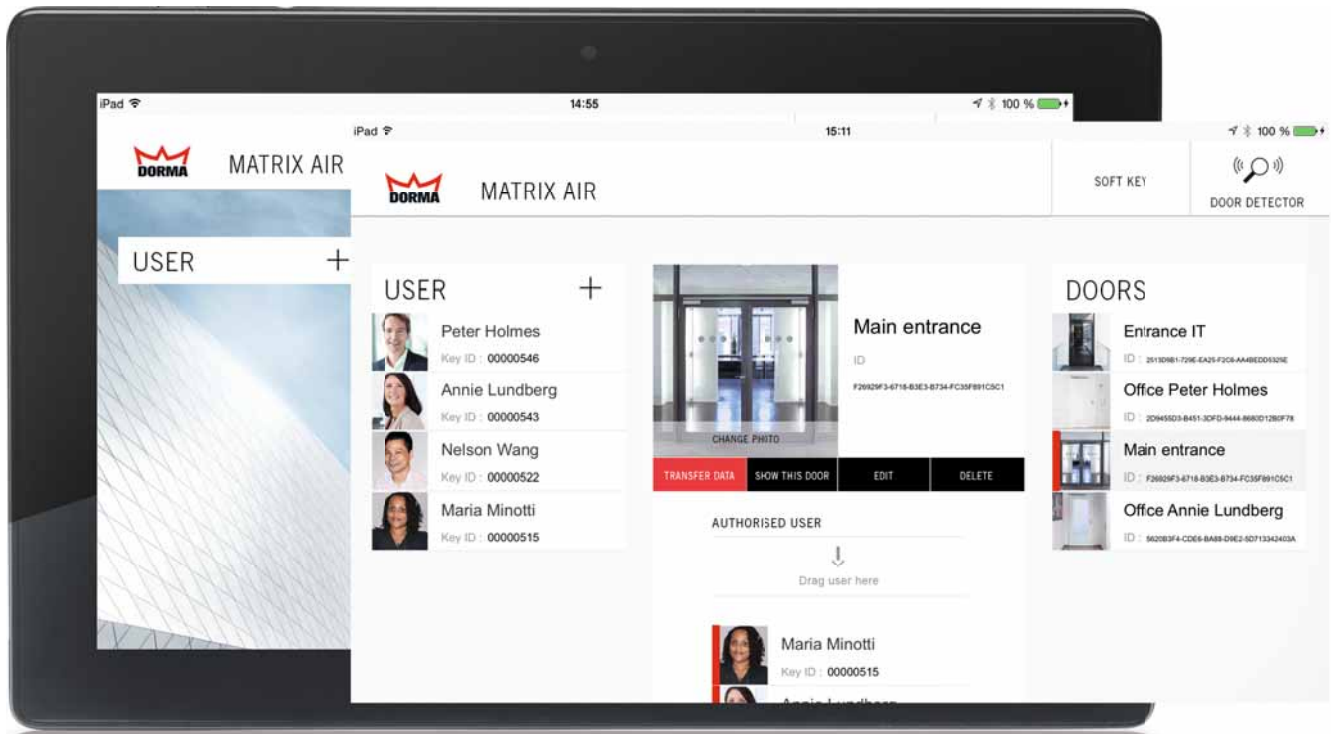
iPad
14:55
100 %

DORMA
MATRIX AIR

USER +

iPad
15:11
100 %

DORMA
MATRIX AIR

SOFT KEY

DOOR DETECTOR

USER +

Peter Holmes
Key ID : 00000546

Annie Lundberg
Key ID : 00000543

Nelson Wang
Key ID : 00000522

Maria Minotti
Key ID : 00000515

CHANGE PHOTO

Main entrance
ID
F26929F3-6718-B3E3-B734-FC35F891C5C1

TRANSFER DATA
SHOW THIS DOOR
EDIT
DELETE

AUTHORISED USER

Drag user here

Maria Minotti
Key ID : 00000515

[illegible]

DOORS

Entrance IT
ID : 2513D9B1-729E-EA25-F2C6-AA4BEDD5325E

Office Peter Holmes
ID : 2D9455D3-B451-3DFD-9444-8680D12B0F78

Main entrance
ID : F26929F3-6718-B3E3-B734-FC35F891C5C1

Office Annie Lundberg
ID : 5620B3F4-CDE6-BA88-D9E2-5D713342403A